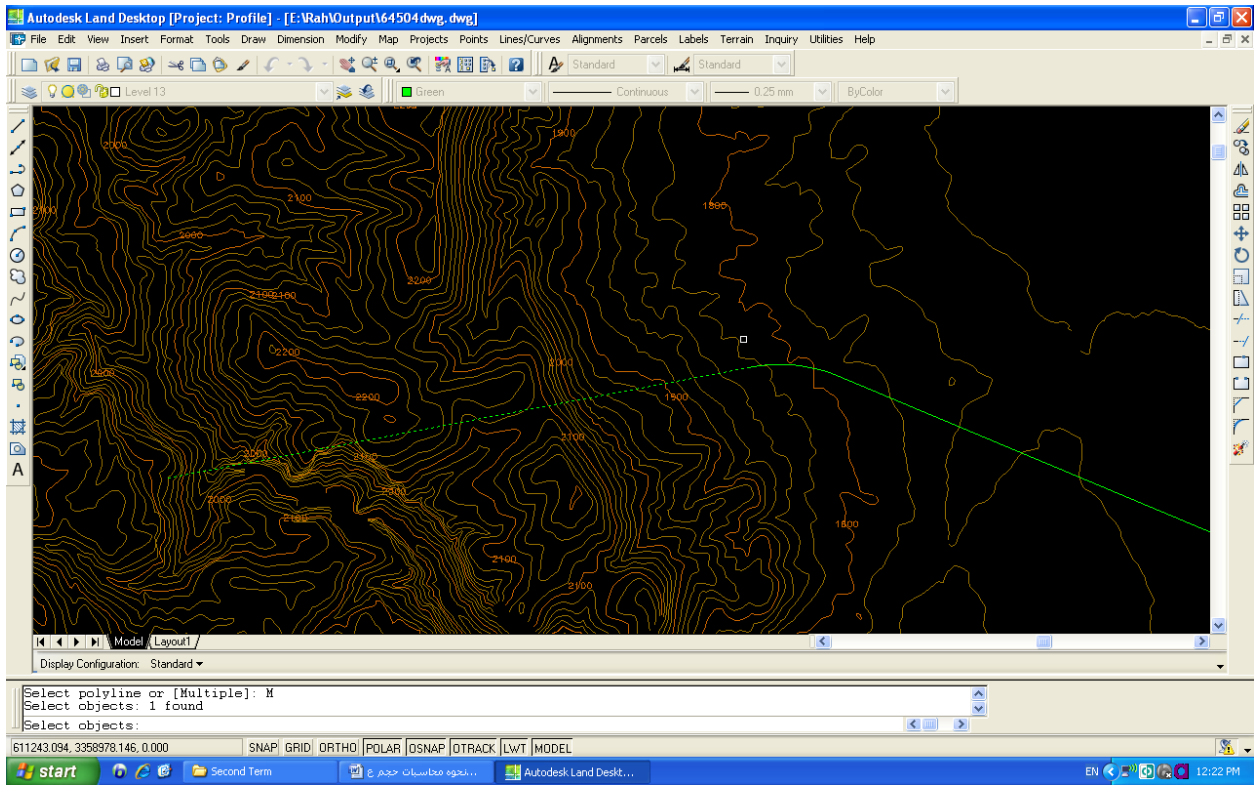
Autodesk Land Desktop [Project: Profile] - [E:\Rah\Output\64504dwg.dwg]

File Edit View Insert Format Tools Draw Dimension Modify Map Projects Points Lines/Curves Alignments Parcels Labels Terrain Inquiry Utilities Help

Standard Standard

Level 13 Green Continuous 0.25 mm ByColor

2000
1900
2100
1800
2000
2200
2100 2100
2200
2200
2000
1900
2200
2100
2000
2100
2000
2300
2100
1800
2100
2100

Model Layout1

Display Configuration: Standard

Select polyline or [Multiple]: M
Select objects: 1 found
Select objects:

611243.094, 3358978.146, 0.000 SNAP GRID ORTHO POLAR OSNAP OTRACK LWT MODEL

start Second Term نحوه محاسبات حجم ع... Autodesk Land Deskt... EN 12:22 PM